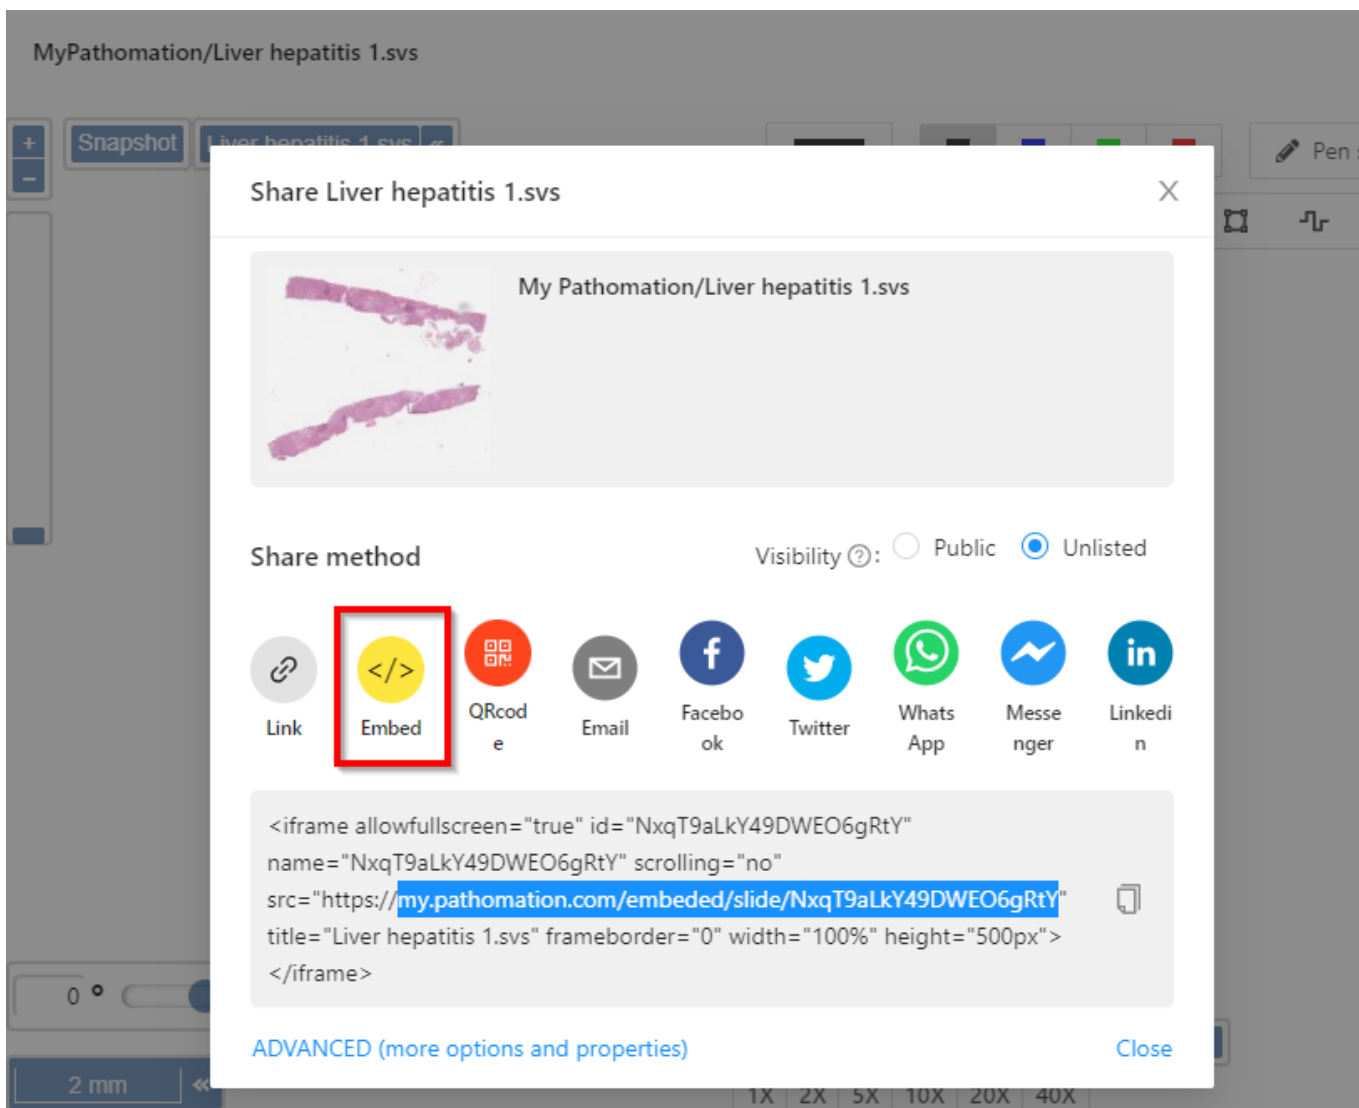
MyPathomation/Liver hepatitis 1.svs

+
−
Snapshot
Liver hepatitis 1.svs
Pen

Share Liver hepatitis 1.svs

My Pathomation/Liver hepatitis 1.svs

Share method

Visibility ⓘ: Public Unlisted

</>

Link
Embed
QRcode
Email
Facebook
Twitter
WhatsApp
Messenger
Linkedin

<iframe allowfullscreen="true" id="NxqT9aLkY49DWEO6gRtY" name="NxqT9aLkY49DWEO6gRtY" scrolling="no" src="https://my.pathomation.com/embeded/slide/NxqT9aLkY49DWEO6gRtY" title="Liver hepatitis 1.svs" frameborder="0" width="100%" height="500px"></iframe>

ADVANCED (more options and properties)
Close

0 °
2 mm
1X 2X 5X 10X 20X 40X